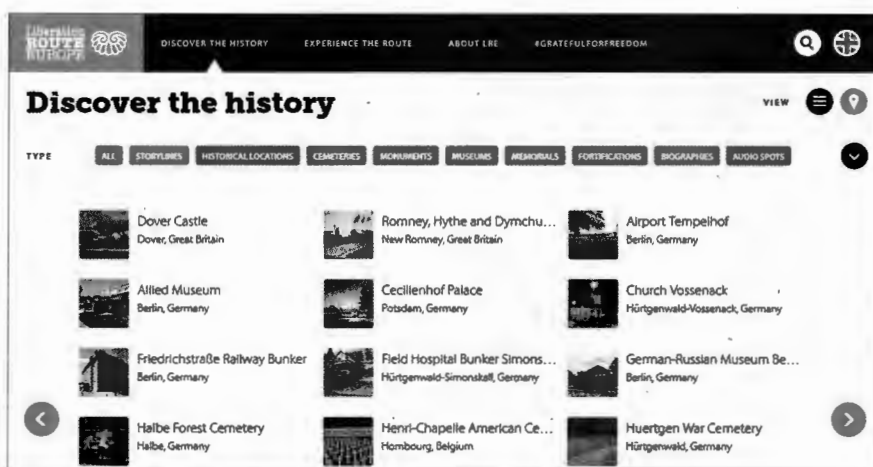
Liberation ROUTE EUROPE

DISCOVER THE HISTORY EXPERIENCE THE ROUTE ABOUT LRE #GRATEFULFORFREEDOM

Discover the history

VIEW

TYPE ALL STORYLINES HISTORICAL LOCATIONS CEMETERIES MONUMENTS MUSEUMS MEMORIALS FORTIFICATIONS BIOGRAPHIES AUDIO SPOTS

Dover Castle
Dover, Great Britain

Romney, Hythe and Dymchu...
New Romney, Great Britain

Airport Tempelhof
Berlin, Germany

Allied Museum
Berlin, Germany

Cecilienhof Palace
Potsdam, Germany

Church Vossenack
Hürtgenwald-Vossenack, Germany

Friedrichstraße Railway Bunker
Berlin, Germany

Field Hospital Bunker Simons...
Hürtgenwald-Simonskall, Germany

German-Russian Museum Be...
Berlin, Germany

Halbe Forest Cemetery
Halbe, Germany

Henri-Chapelle American Ce...
Hombourg, Belgium

Huertgen War Cemetery
Hürtgenwald, Germany